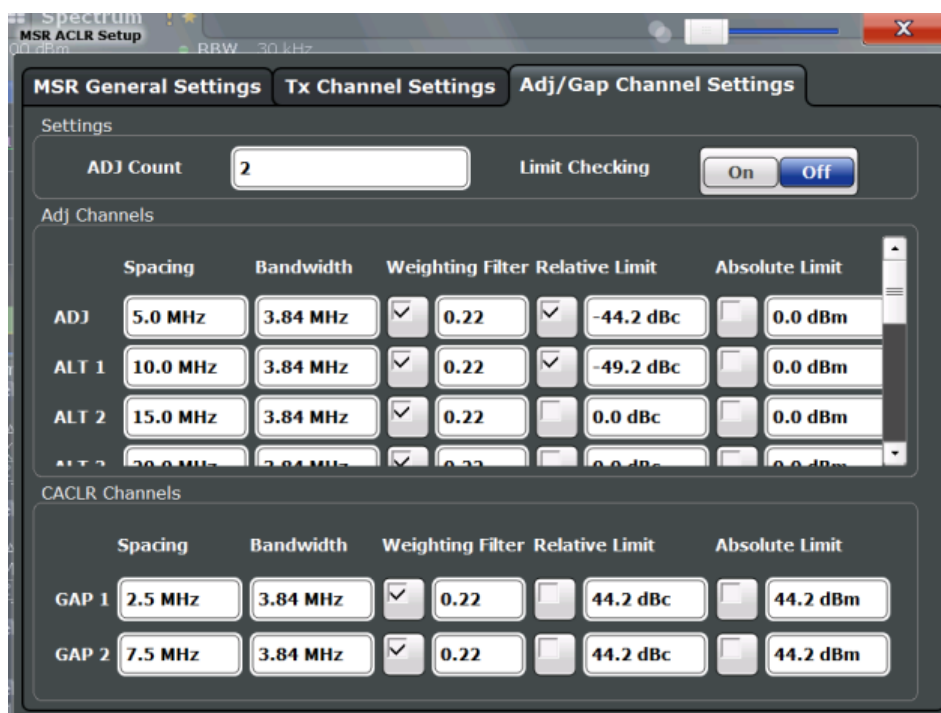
Spectrum
MSR ACLR Setup
RBW 30 kHz
X

MSR General Settings | Tx Channel Settings | Adj/Gap Channel Settings

Settings

ADJ Count 2 Limit Checking On Off

Adj Channels

| | Spacing | Bandwidth | Weighting Filter | | Relative Limit | | Absolute Limit | |
|---|---|---|---|---|---|---|---|---|
| ADJ | 5.0 MHz | 3.84 MHz | ☑ | 0.22 | ☑ | -44.2 dBc | ☐ | 0.0 dBm |
| ALT 1 | 10.0 MHz | 3.84 MHz | ☑ | 0.22 | ☑ | -49.2 dBc | ☐ | 0.0 dBm |
| ALT 2 | 15.0 MHz | 3.84 MHz | ☑ | 0.22 | ☐ | 0.0 dBc | ☐ | 0.0 dBm |
| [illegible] | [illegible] | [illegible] | ☑ | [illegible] | ☐ | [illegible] | ☐ | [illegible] |

CACLR Channels

| | Spacing | Bandwidth | Weighting Filter | | Relative Limit | | Absolute Limit | |
|---|---|---|---|---|---|---|---|---|
| GAP 1 | 2.5 MHz | 3.84 MHz | ☑ | 0.22 | ☐ | 44.2 dBc | ☐ | 44.2 dBm |
| GAP 2 | 7.5 MHz | 3.84 MHz | ☑ | 0.22 | ☐ | 44.2 dBc | ☐ | 44.2 dBm |